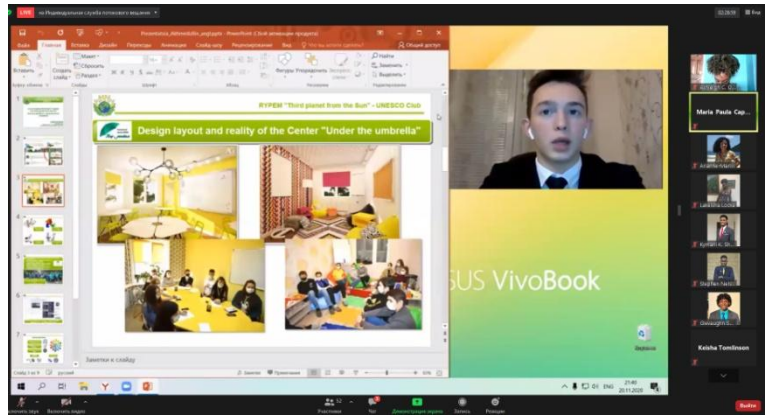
LIVE

Design layout and reality of the Center "Under the umbrella"

RYPEM "Third planet from the Sun" - UNESCO Club

SUS VivoBook

Maria Paula Cap...

Keisha Tomlinson

Заметки к слайду

21:40
20.11.2020

ENG